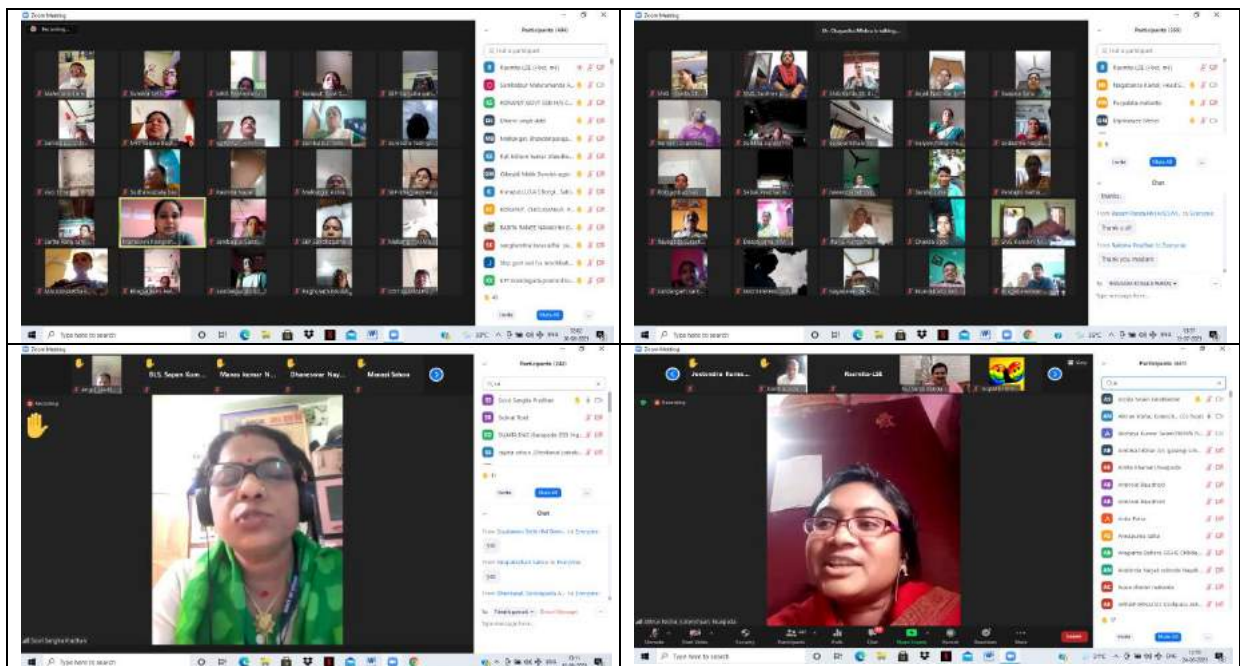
Zoom Meeting

Participants

Type here to search

Zoom Meeting

Participants

Chat

Thank you madam

Type here to search

Zoom Meeting

BLS. Sapan Kum...

Manas kumar N...

Dhaneswar Nay...

Manasi Sahoo

Participants

Chat

Type here to search

Zoom Meeting

Jeetendra Kuma...

Raurela-LSE

Participants

Type here to search